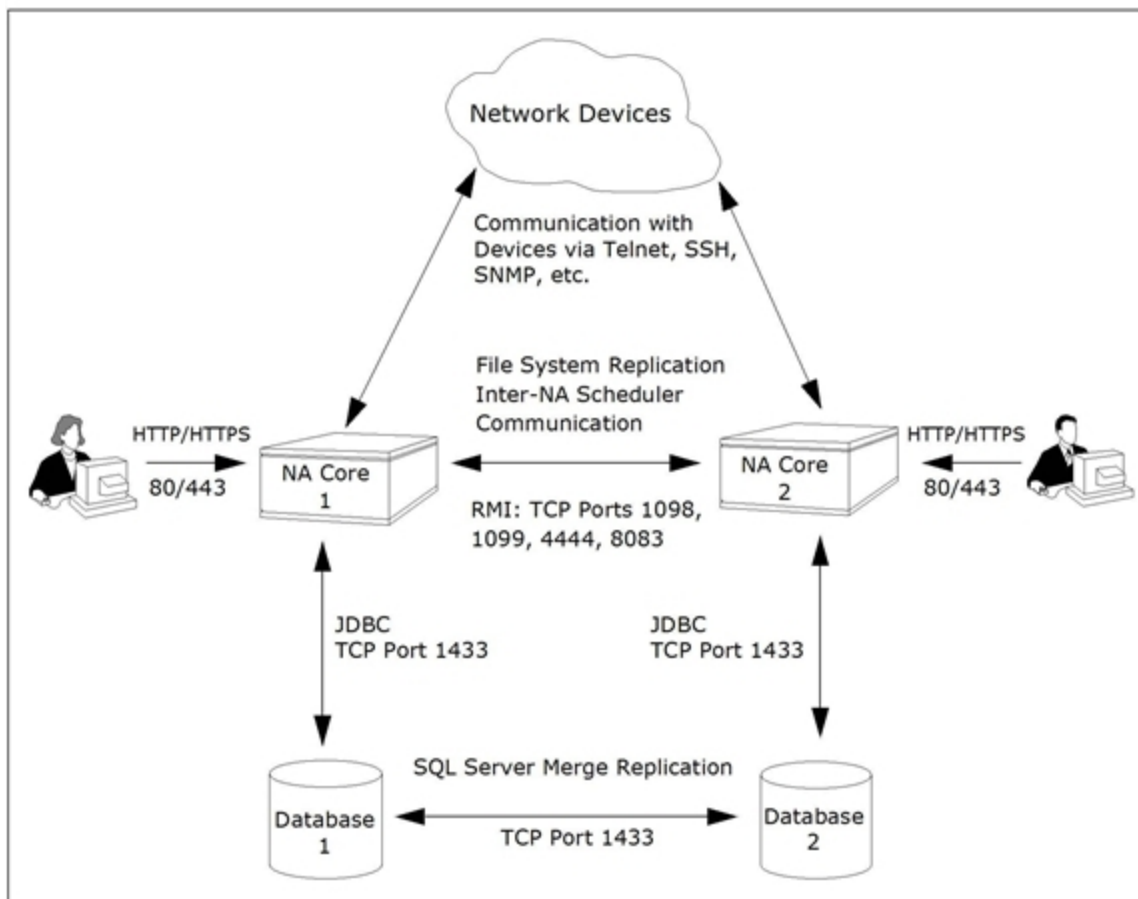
Network Devices

Communication with Devices via Telnet, SSH, SNMP, etc.

File System Replication
Inter-NA Scheduler Communication

HTTP/HTTPS
80/443

NA Core 1

RMI: TCP Ports 1098, 1099, 4444, 8083

NA Core 2

HTTP/HTTPS
80/443

JDBC
TCP Port 1433

JDBC
TCP Port 1433

SQL Server Merge Replication

Database 1

TCP Port 1433

Database 2